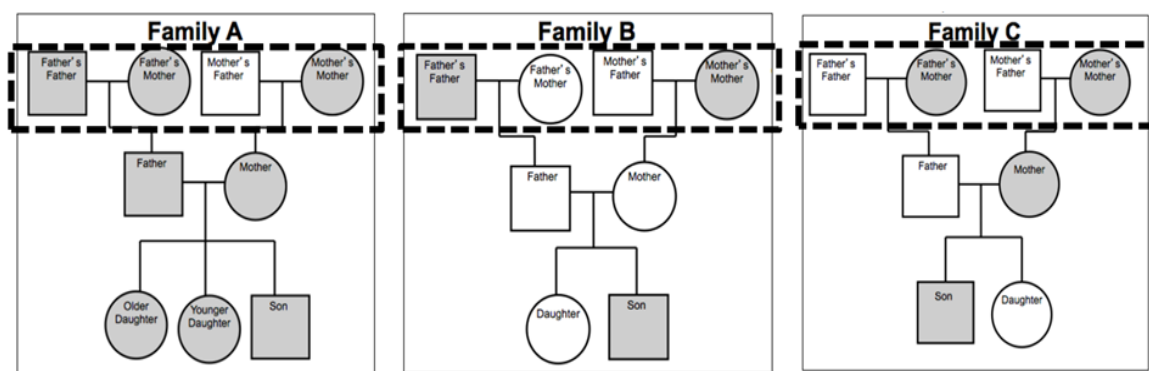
Family A

Father's Father

Father's Mother

Mother's Father

Mother's Mother

Father

Mother

Older Daughter

Younger Daughter

Son

Family B

Father's Father

Father's Mother

Mother's Father

Mother's Mother

Father

Mother

Daughter

Son

Family C

Father's Father

Father's Mother

Mother's Father

Mother's Mother

Father

Mother

Son

Daughter